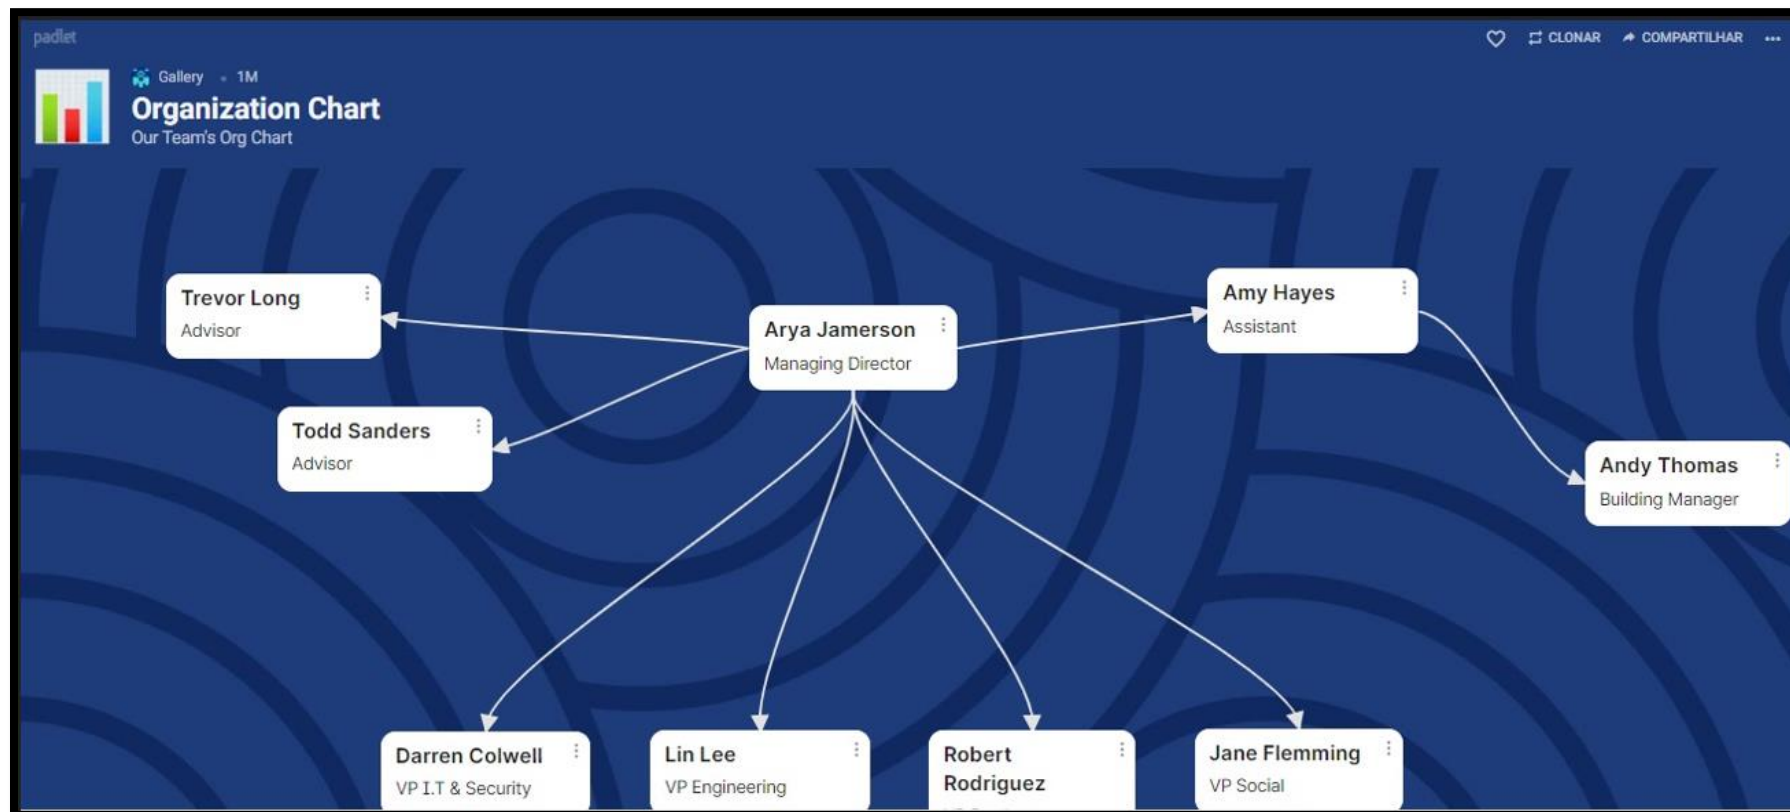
padlet

CLONAR COMPARTILHAR ...

Gallery • 1M

Organization Chart

Our Team's Org Chart

Trevor Long
Advisor

Arya Jamerson
Managing Director

Amy Hayes
Assistant

Todd Sanders
Advisor

Andy Thomas
Building Manager

Darren Colwell
VP I.T & Security

Lin Lee
VP Engineering

Robert Rodriguez
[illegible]

Jane Flemming
VP Social